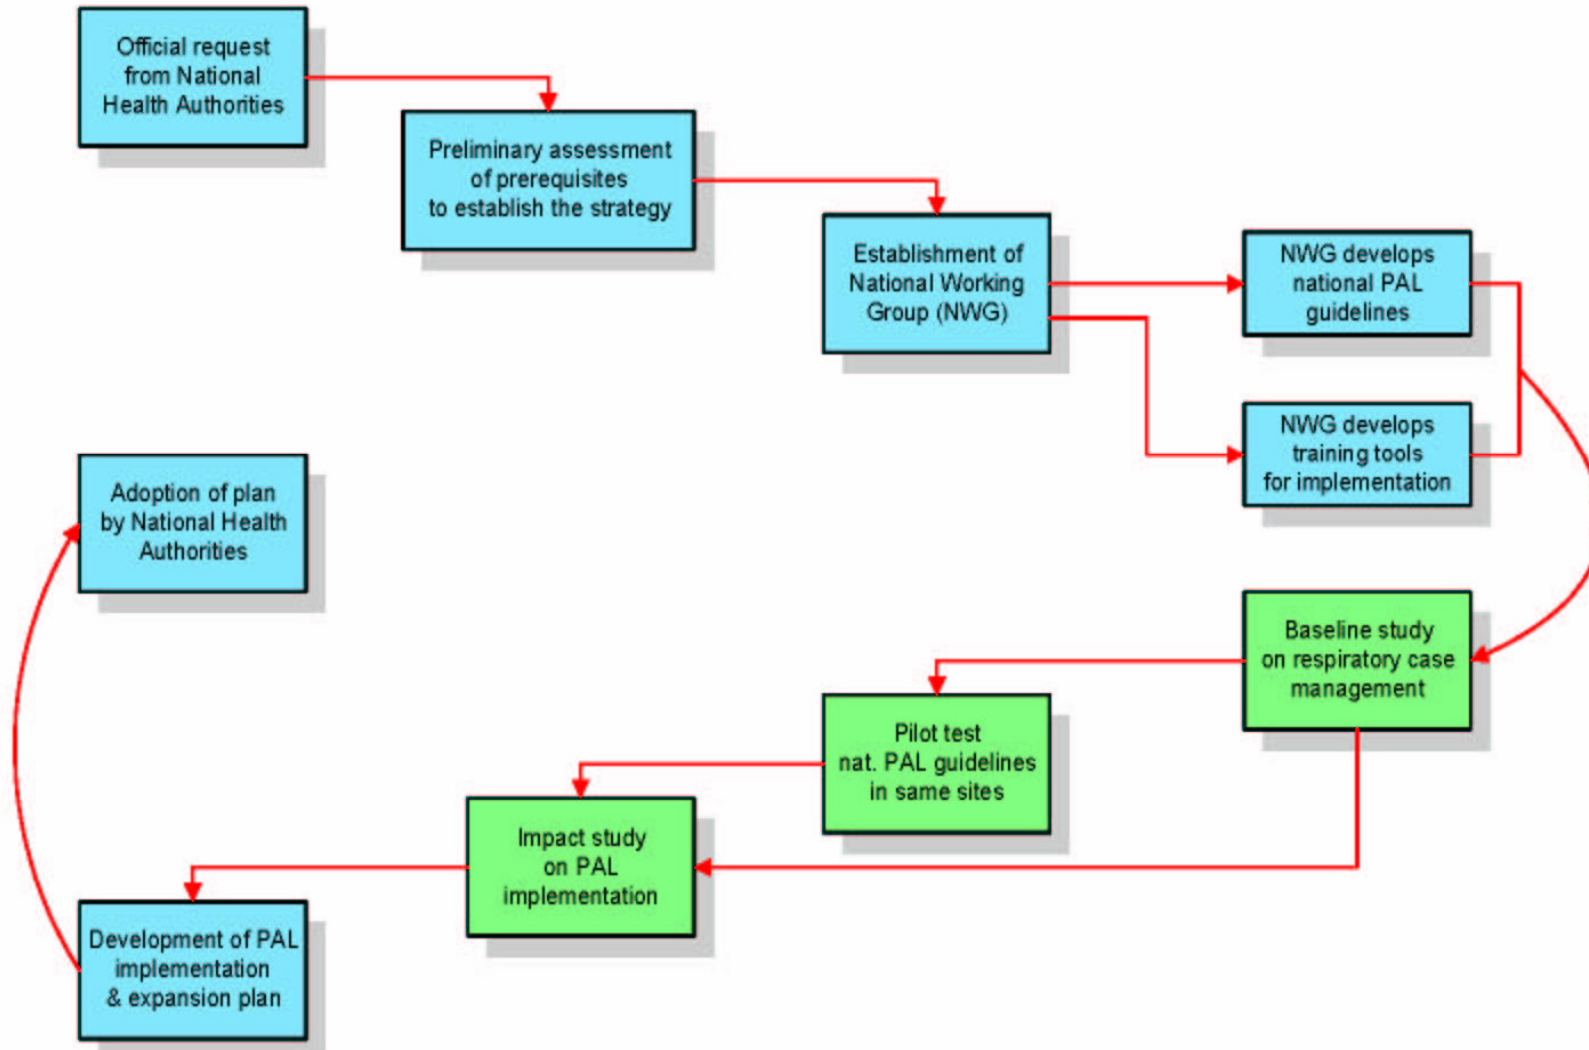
Official request from National Health Authorities

Preliminary assessment of prerequisites to establish the strategy

Establishment of National Working Group (NWG)

NWG develops national PAL guidelines

NWG develops training tools for implementation

Adoption of plan by National Health Authorities

Baseline study on respiratory case management

Pilot test nat. PAL guidelines in same sites

Impact study on PAL implementation

Development of PAL implementation & expansion plan